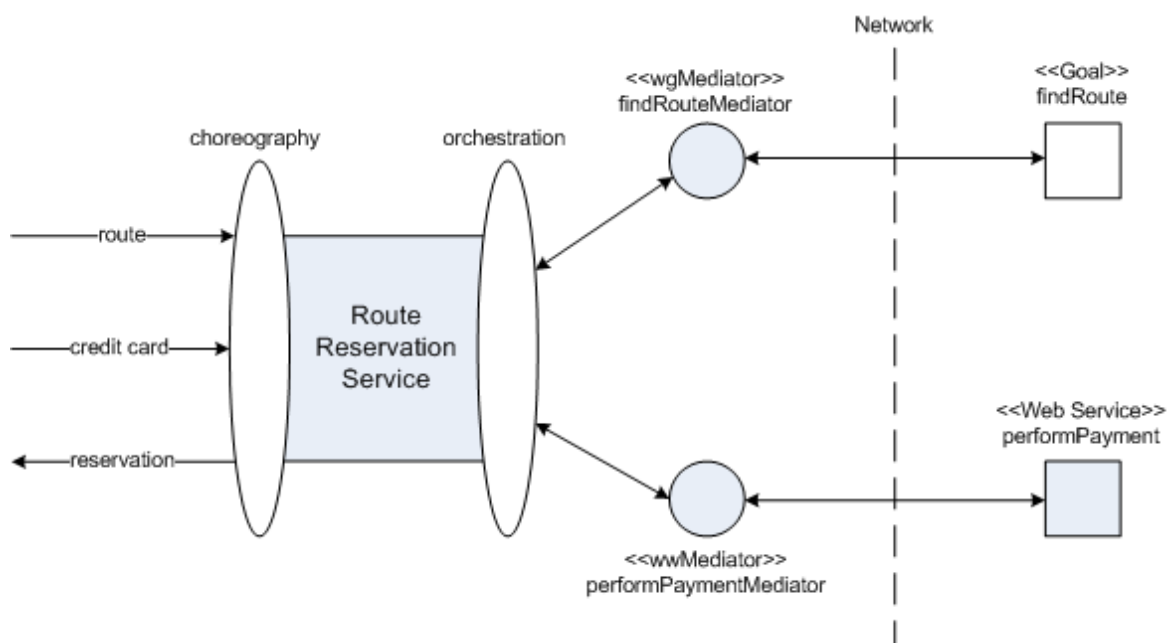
Network

<<wgMediator>>
findRouteMediator

<<Goal>>
findRoute

choreography

orchestration

route

credit card

reservation

Route Reservation Service

<<Web Service>>
performPayment

<<wwMediator>>
performPaymentMediator